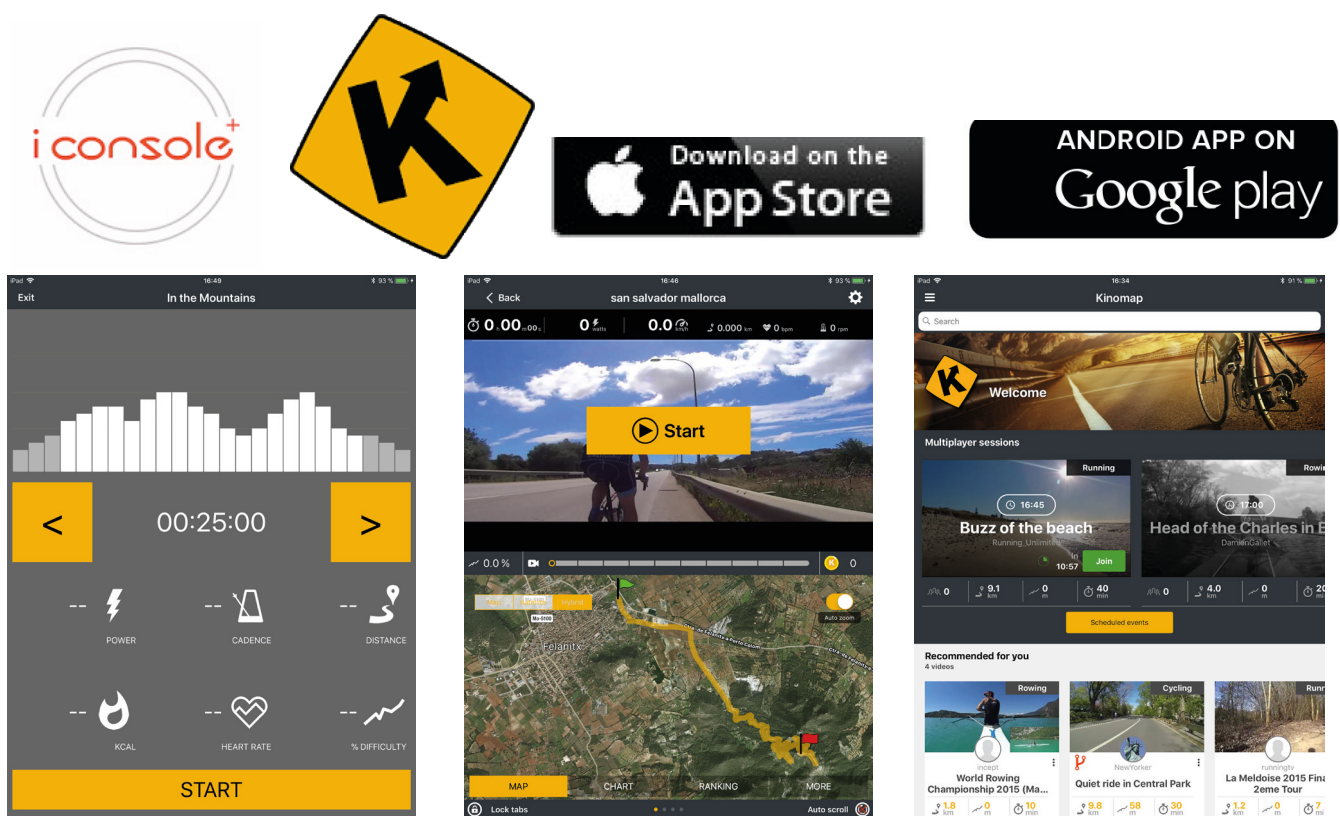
i console+

Download on the App Store

ANDROID APP ON Google play

16:49 93 %
Exit In the Mountains

<

00:25:00

>

-- POWER
-- CADENCE
-- DISTANCE
-- KCAL
-- HEART RATE
-- % DIFFICULTY

START

iPad 16:46 93 %
Back san salvador mallorca

0.00 0 watts 0.0 km/h 0.000 km 0 bpm 0 rpm

Start

0.0 % 0

Hybrid
Auto zoom
Felanitx

MAP CHART RANKING MORE
Lock tabs Auto scroll

iPad 16:34 91 %
Kinomap
Search

Welcome

Multiplayer sessions

Running
16:45
Buzz of the beach
Running_Unlimited
In 10:57
Join
0 9.1 km 0 m 40 min

Rowi
17:00
Head of the Charles in B
DamienGallet
0 4.0 km 0 m 20

Scheduled events

Recommended for you
4 videos

Rowing
incept
World Rowing Championship 2015 (Ma...
1.8 km 0 m 10 min

Cycling
NewYorker
Quiet ride in Central Park
9.8 km 58 m 30 min

Runn
runningtv
La Meldoise 2015 Fina 2eme Tour
1.2 km 0 m 7